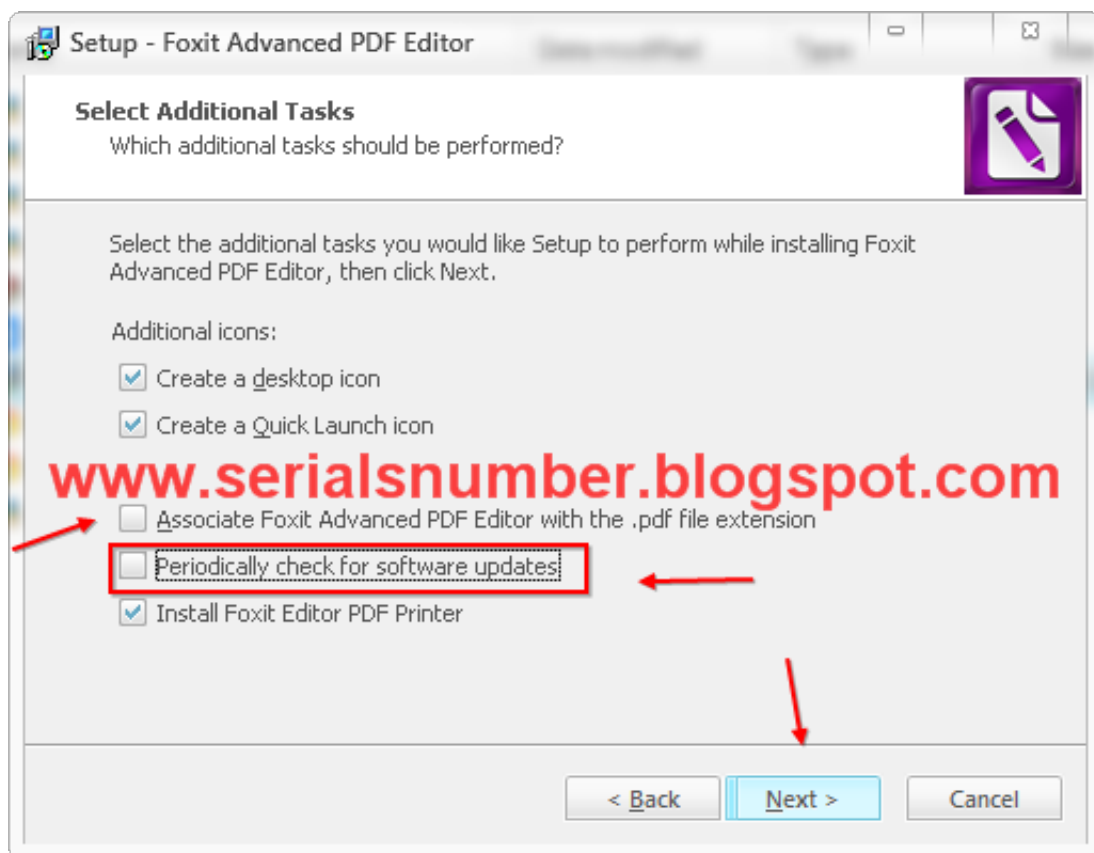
Setup - Foxit Advanced PDF Editor

Select Additional Tasks
Which additional tasks should be performed?

Select the additional tasks you would like Setup to perform while installing Foxit Advanced PDF Editor, then click Next.

Additional icons:

Create a desktop icon

Create a Quick Launch icon

www.serialsnumber.blogspot.com

Associate Foxit Advanced PDF Editor with the .pdf file extension

Periodically check for software updates

Install Foxit Editor PDF Printer

< Back

Next >

Cancel